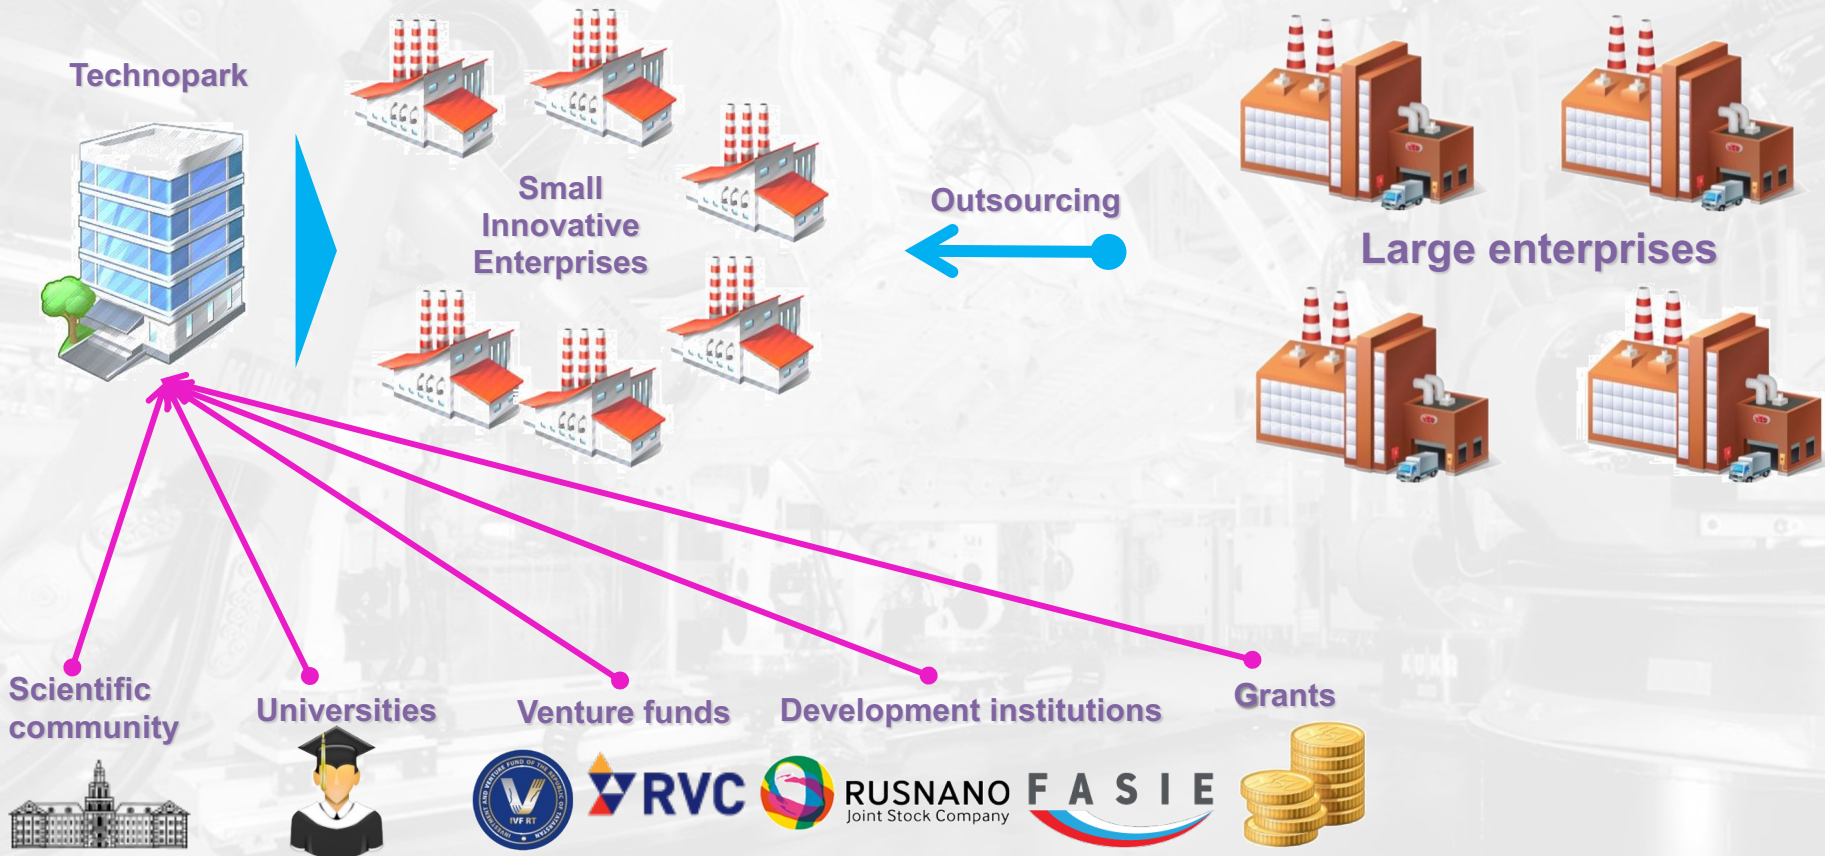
Technopark

Small Innovative Enterprises

Outsourcing

Large enterprises

Scientific community

Universities

Venture funds

Development institutions

Grants

INVESTMENT AND VENTURE FUND OF THE REPUBLIC OF TATARSTAN
IVF RT

RVC

RUSNANO
Joint Stock Company

F A S I E